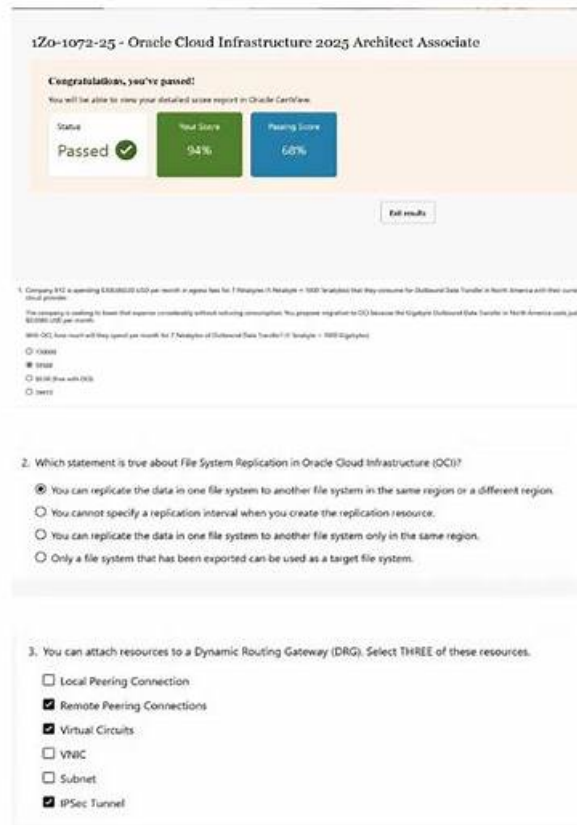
1Z0-1072-25 - Oracle Cloud Infrastructure 2025 Architect Associate

Congratulations, you've passed!

You will be able to view your detailed score report in Oracle CertView.

Status
Passed

Your Score
94%

Passing Score
68%

Exit results

1. Company XYZ is spending $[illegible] USD per month in egress fees for 7 Terabytes (1 Terabyte = 1000 Terabytes) that they consume for Outbound Data Transfer in North America with their current cloud provider.

The company is seeking to lower that expense considerably without reducing consumption. You propose migration to OCI because the Gigabyte Outbound Data Transfer in North America costs just $0.0085 USD per month.

With OCI, how much will they spend per month for 7 Terabytes of Outbound Data Transfer? (1 Terabyte = 1000 Gigabytes)

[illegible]
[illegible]
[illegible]
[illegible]

2. Which statement is true about File System Replication in Oracle Cloud Infrastructure (OCI)?

You can replicate the data in one file system to another file system in the same region or a different region.
You cannot specify a replication interval when you create the replication resource.
You can replicate the data in one file system to another file system only in the same region.
Only a file system that has been exported can be used as a target file system.

3. You can attach resources to a Dynamic Routing Gateway (DRG). Select THREE of these resources.

Local Peering Connection
Remote Peering Connections
Virtual Circuits
VNIC
Subnet
IPSec Tunnel